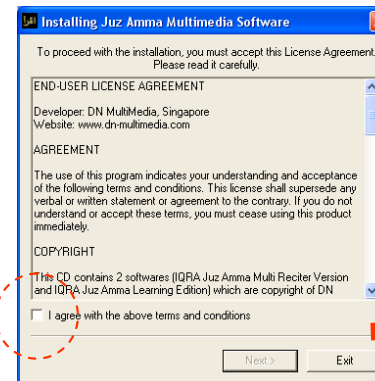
Installing Juz Amma Multimedia Software

To proceed with the installation, you must accept this License Agreement. Please read it carefully.

END-USER LICENSE AGREEMENT

Developer: DN MultiMedia, Singapore
Website: www.dn-multimedia.com

AGREEMENT

The use of this program indicates your understanding and acceptance of the following terms and conditions. This license shall supersede any verbal or written statement or agreement to the contrary. If you do not understand or accept these terms, you must cease using this product immediately.

COPYRIGHT

This CD contains 2 softwares (IQRA Juz Amma Multi Reciter Version and IQRA Juz Amma Learning Edition) which are copyright of DN

I agree with the above terms and conditions

Next >

Exit